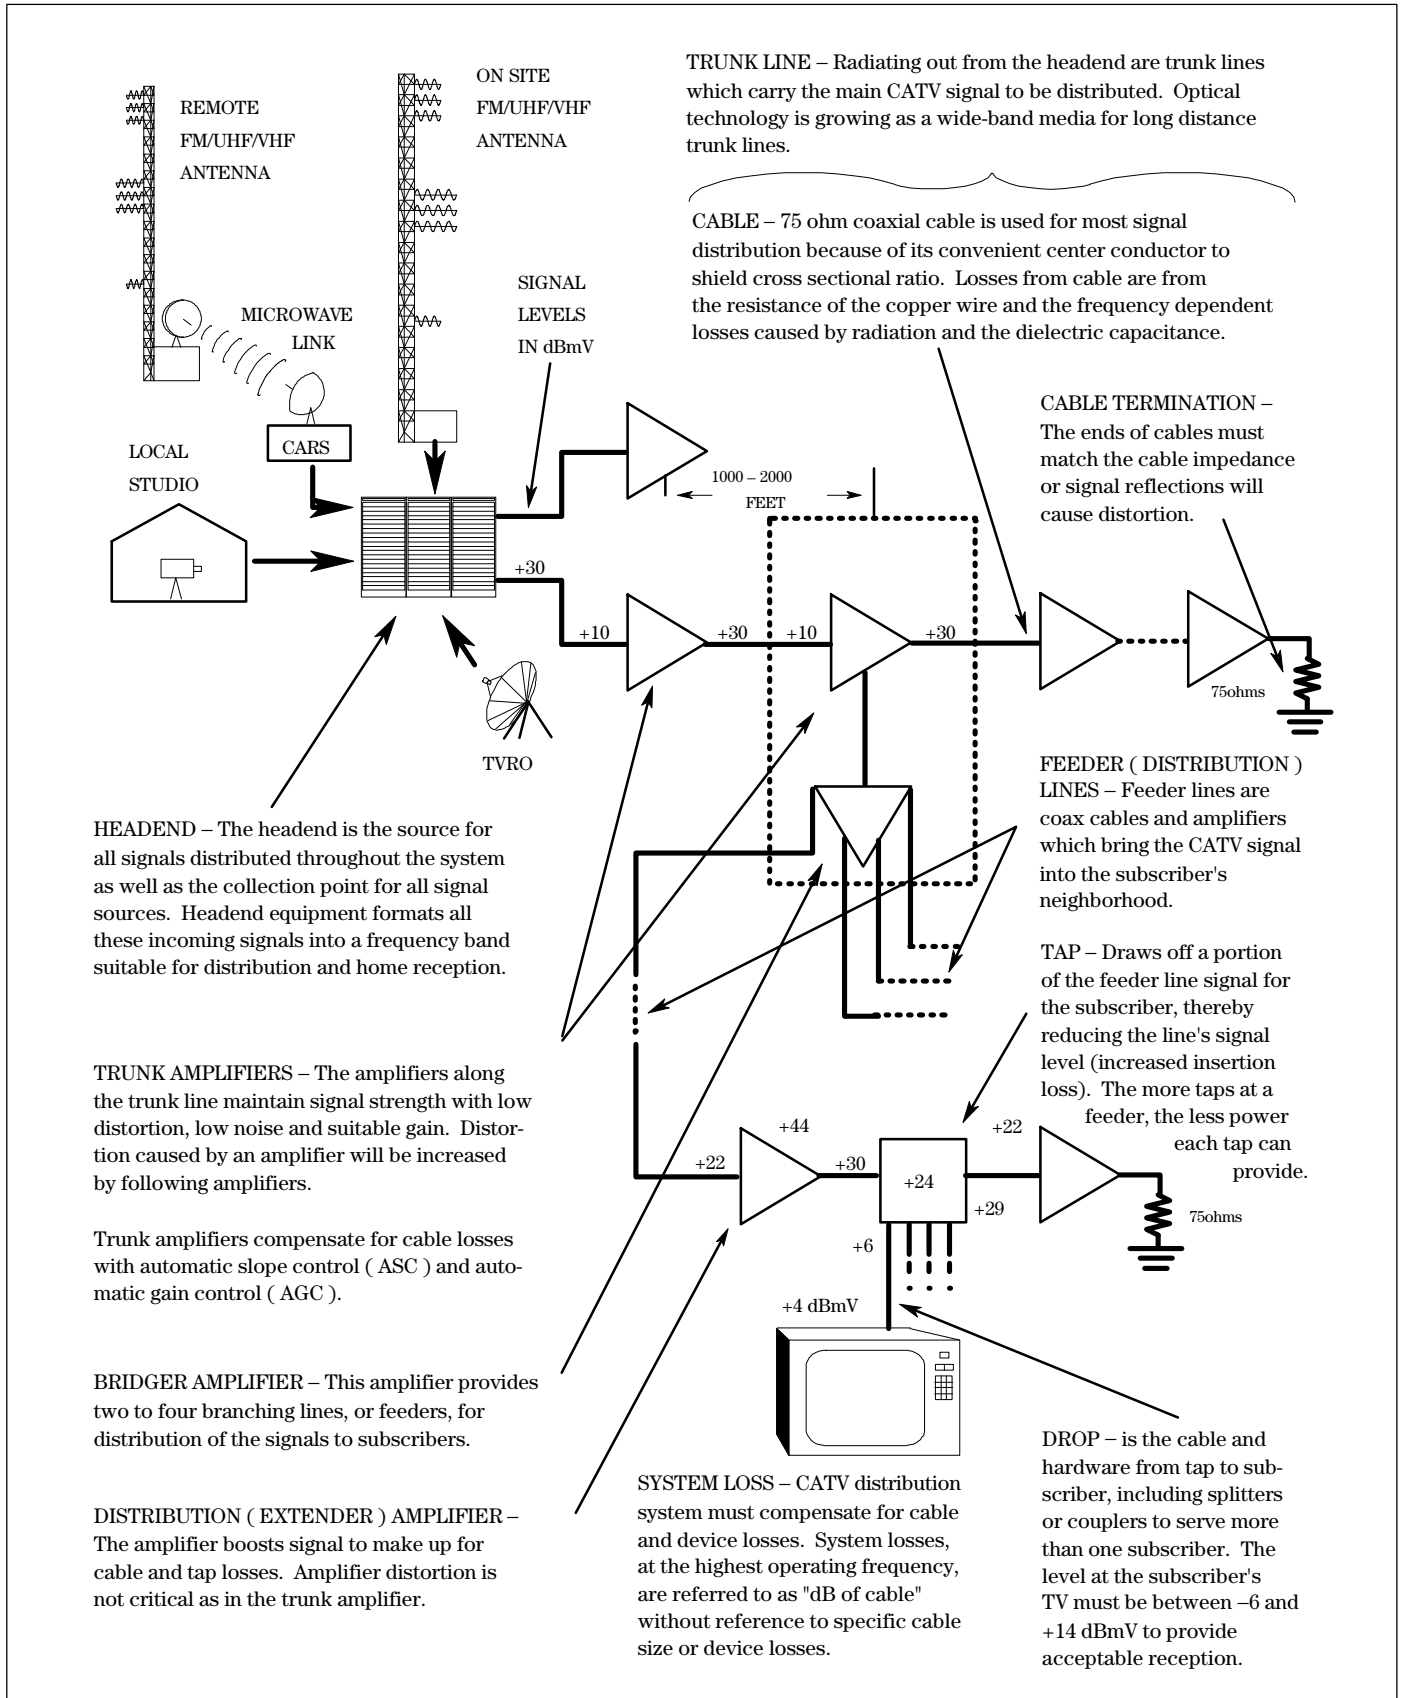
REMOTE FM/UHF/VHF ANTENNA

ON SITE FM/UHF/VHF ANTENNA

TRUNK LINE – Radiating out from the headend are trunk lines which carry the main CATV signal to be distributed. Optical technology is growing as a wide-band media for long distance trunk lines.

CABLE – 75 ohm coaxial cable is used for most signal distribution because of its convenient center conductor to shield cross sectional ratio. Losses from cable are from the resistance of the copper wire and the frequency dependent losses caused by radiation and the dielectric capacitance.

MICROWAVE LINK

SIGNAL LEVELS IN dBmV

CARS

LOCAL STUDIO

CABLE TERMINATION – The ends of cables must match the cable impedance or signal reflections will cause distortion.

1000 – 2000 FEET

+30

+10

+30

+10

+30

75ohms

TVRO

HEADEND – The headend is the source for all signals distributed throughout the system as well as the collection point for all signal sources. Headend equipment formats all these incoming signals into a frequency band suitable for distribution and home reception.

FEEDER ( DISTRIBUTION ) LINES – Feeder lines are coax cables and amplifiers which bring the CATV signal into the subscriber's neighborhood.

TAP – Draws off a portion of the feeder line signal for the subscriber, thereby reducing the line's signal level (increased insertion loss). The more taps at a feeder, the less power each tap can provide.

TRUNK AMPLIFIERS – The amplifiers along the trunk line maintain signal strength with low distortion, low noise and suitable gain. Distortion caused by an amplifier will be increased by following amplifiers.

Trunk amplifiers compensate for cable losses with automatic slope control ( ASC ) and automatic gain control ( AGC ).

+44

+22

+30

+24

+22

+29

75ohms

+6

+4 dBmV

BRIDGER AMPLIFIER – This amplifier provides two to four branching lines, or feeders, for distribution of the signals to subscribers.

DISTRIBUTION ( EXTENDER ) AMPLIFIER – The amplifier boosts signal to make up for cable and tap losses. Amplifier distortion is not critical as in the trunk amplifier.

SYSTEM LOSS – CATV distribution system must compensate for cable and device losses. System losses, at the highest operating frequency, are referred to as "dB of cable" without reference to specific cable size or device losses.

DROP – is the cable and hardware from tap to subscriber, including splitters or couplers to serve more than one subscriber. The level at the subscriber's TV must be between –6 and +14 dBmV to provide acceptable reception.